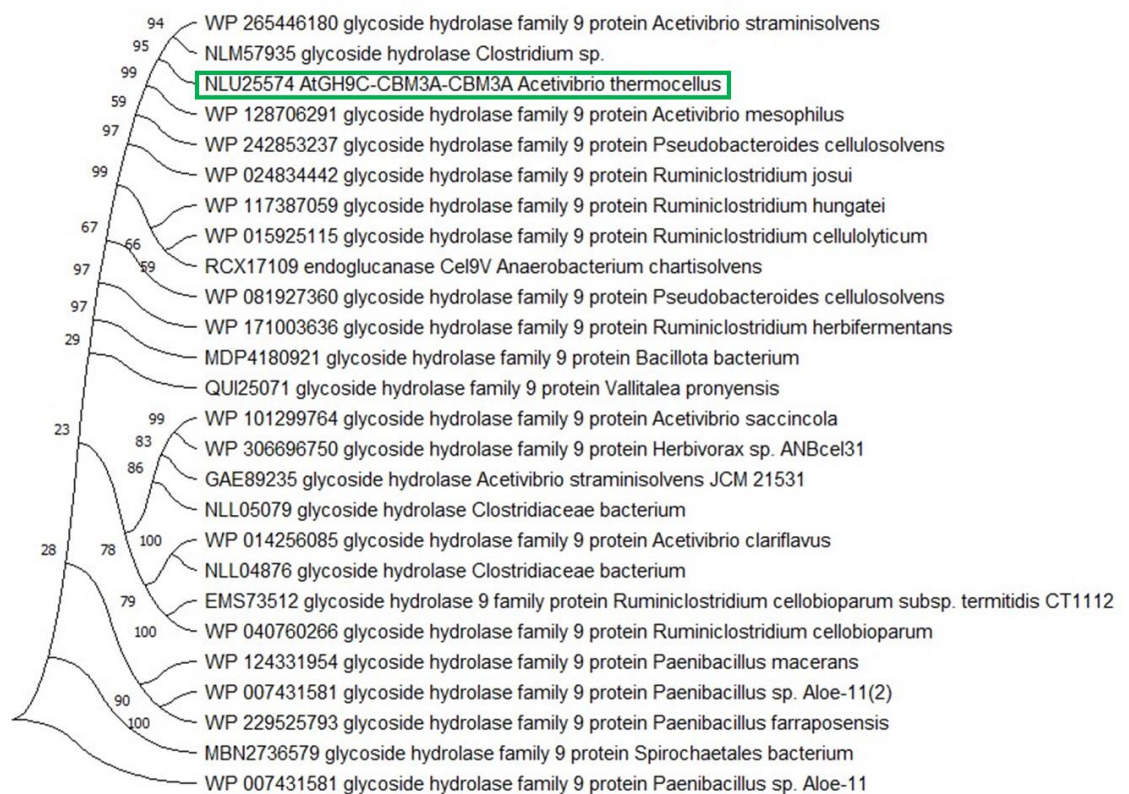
94
95
99
59
97
99
67
66
59
97
97
29
23
99
83
86
100
28
78
79
100
90
100

WP 265446180 glycoside hydrolase family 9 protein Acetivibrio straminisolvens
NLM57935 glycoside hydrolase Clostridium sp.
NLU25574 AtGH9C-CBM3A-CBM3A Acetivibrio thermocellus
WP 128706291 glycoside hydrolase family 9 protein Acetivibrio mesophilus
WP 242853237 glycoside hydrolase family 9 protein Pseudobacteroides cellulosolvens
WP 024834442 glycoside hydrolase family 9 protein Ruminiclostridium josui
WP 117387059 glycoside hydrolase family 9 protein Ruminiclostridium hungatei
WP 015925115 glycoside hydrolase family 9 protein Ruminiclostridium cellulolyticum
RCX17109 endoglucanase Cel9V Anaerobacterium chartisolvens
WP 081927360 glycoside hydrolase family 9 protein Pseudobacteroides cellulosolvens
WP 171003636 glycoside hydrolase family 9 protein Ruminiclostridium herbifermentans
MDP4180921 glycoside hydrolase family 9 protein Bacillota bacterium
QUI25071 glycoside hydrolase family 9 protein Vallitalea pronyensis
WP 101299764 glycoside hydrolase family 9 protein Acetivibrio saccincola
WP 306696750 glycoside hydrolase family 9 protein Herbivorax sp. ANBcel31
GAE89235 glycoside hydrolase Acetivibrio straminisolvens JCM 21531
NLL05079 glycoside hydrolase Clostridiaceae bacterium
WP 014256085 glycoside hydrolase family 9 protein Acetivibrio clariflavus
NLL04876 glycoside hydrolase Clostridiaceae bacterium
EMS73512 glycoside hydrolase 9 family protein Ruminiclostridium cellobioparum subsp. termitidis CT1112
WP 040760266 glycoside hydrolase family 9 protein Ruminiclostridium cellobioparum
WP 124331954 glycoside hydrolase family 9 protein Paenibacillus macerans
WP 007431581 glycoside hydrolase family 9 protein Paenibacillus sp. Aloe-11(2)
WP 229525793 glycoside hydrolase family 9 protein Paenibacillus farraposensis
MBN2736579 glycoside hydrolase family 9 protein Spirochaetales bacterium
WP 007431581 glycoside hydrolase family 9 protein Paenibacillus sp. Aloe-11